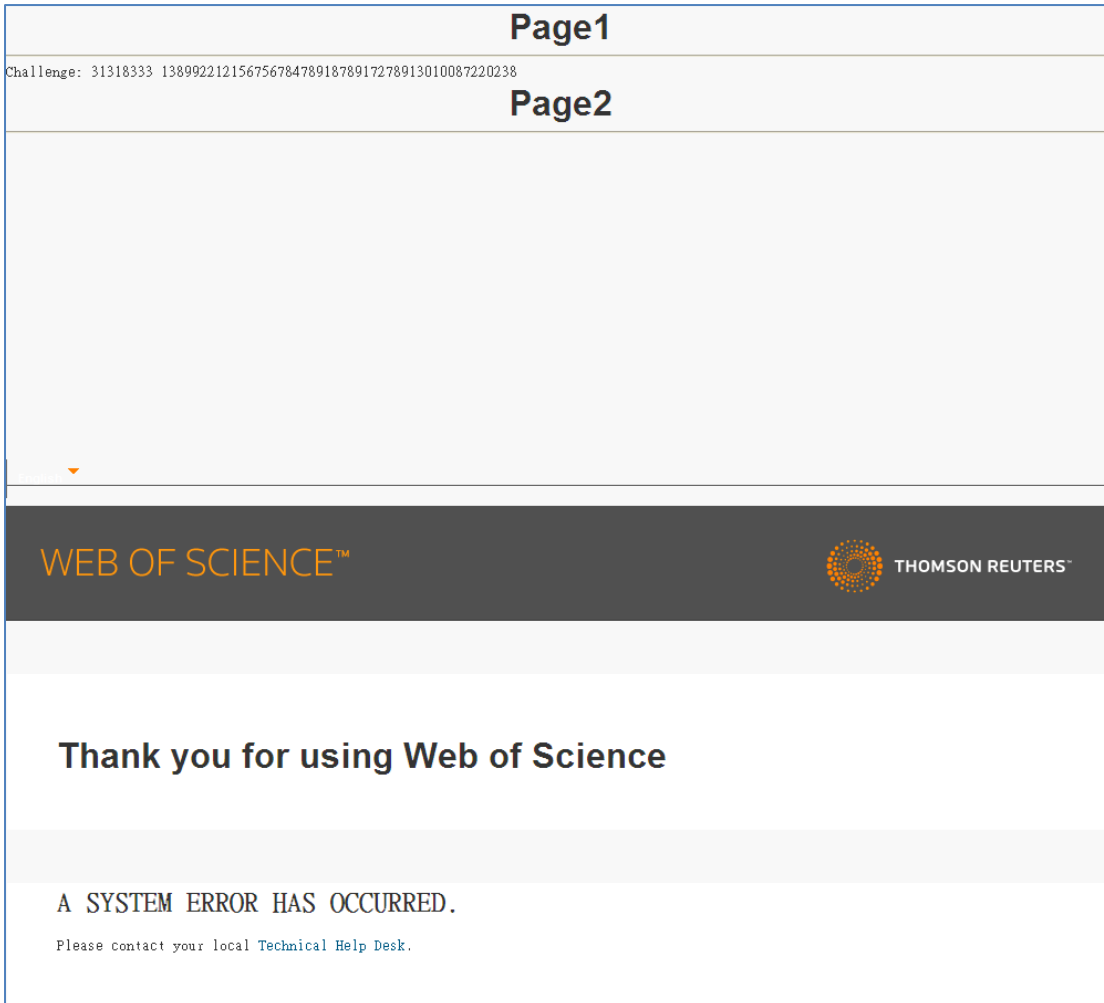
Page1

Challenge: 31318333 1389922121567567847891878917278913010087220238

Page2

English

WEB OF SCIENCE™

THOMSON REUTERS™

Thank you for using Web of Science

A SYSTEM ERROR HAS OCCURRED.

Please contact your local Technical Help Desk.